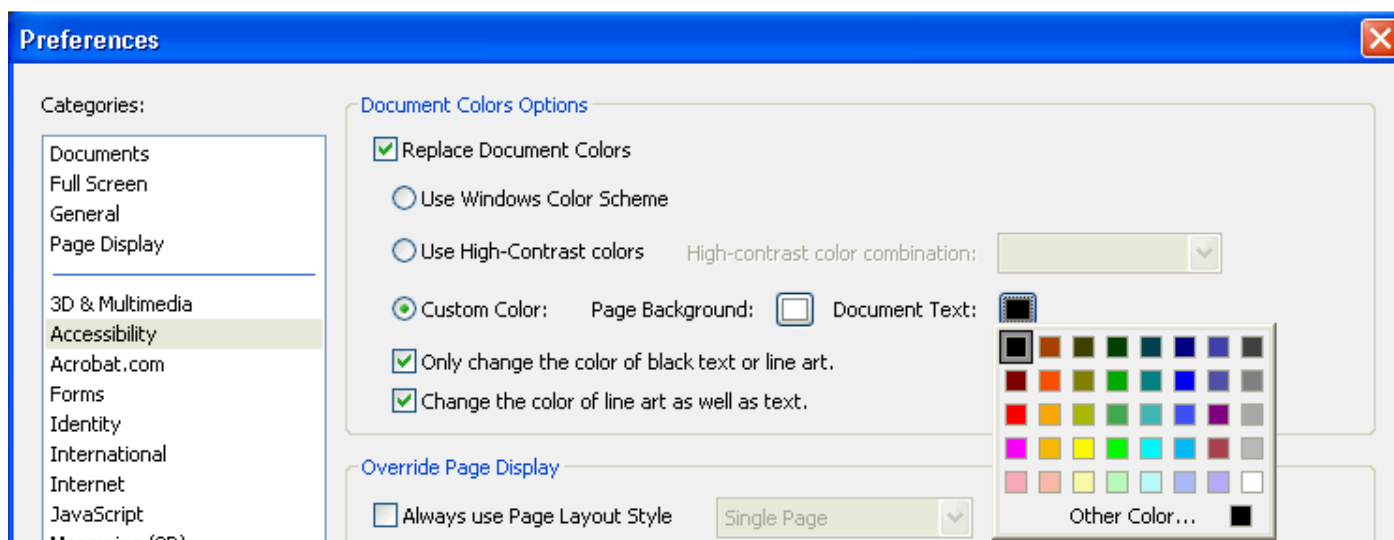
Preferences

Categories:

Documents
Full Screen
General
Page Display

3D & Multimedia
Accessibility
Acrobat.com
Forms
Identity
International
Internet
JavaScript
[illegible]

Document Colors Options

Replace Document Colors

Use Windows Color Scheme

Use High-Contrast colors High-contrast color combination:

Custom Color: Page Background: Document Text:

Only change the color of black text or line art.

Change the color of line art as well as text.

Other Color...

Override Page Display

Always use Page Layout Style Single Page